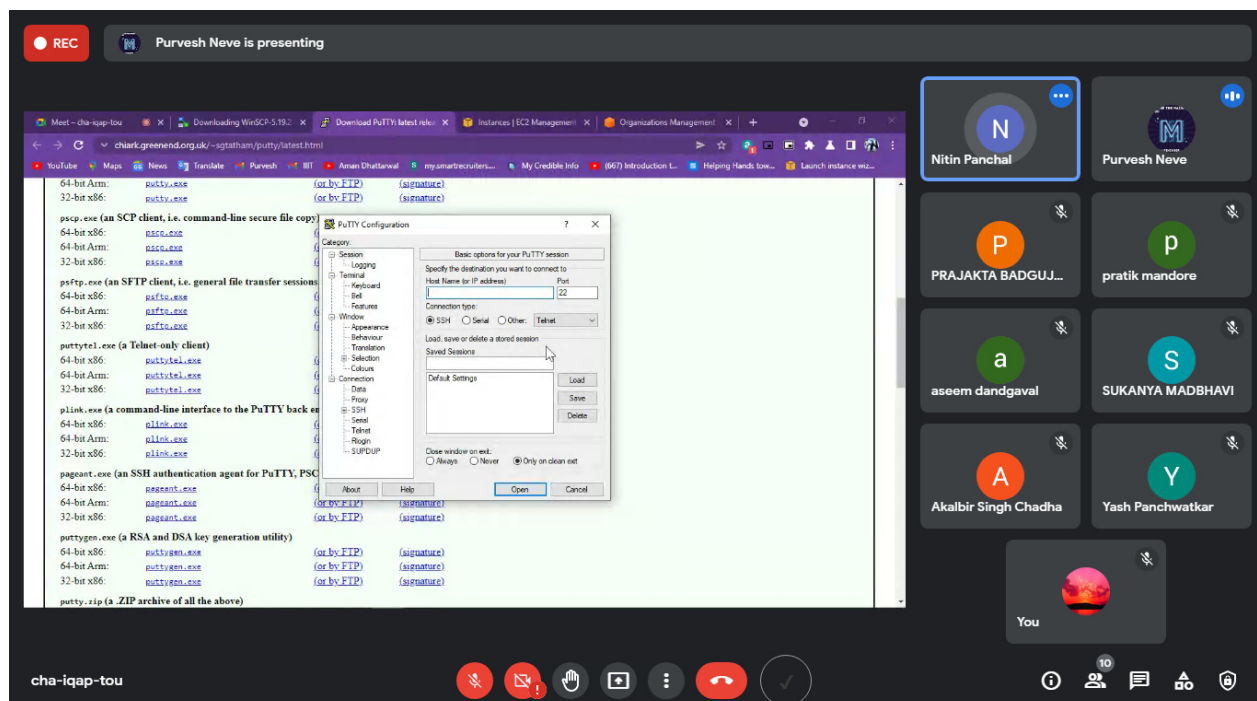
REC

Purvesh Neve is presenting

Meet – cha-iqap-tou | Downloading WinSCP-5.19.2 | Download PuTTY: latest relea | Instances | EC2 Management | Organizations Management

chiark.greenend.org.uk/~sgtatham/putty/latest.html

YouTube | Maps | News | Translate | Purvesh | WT | Aman Dhattarwal | my.smartrecruiters.... | My Credible Info | (667) Introduction t... | Helping Hands tow... | Launch instance wiz...

64-bit Arm: putty.exe (or by FTP) (signature)
32-bit x86: putty.exe (or by FTP) (signature)

pscp.exe (an SCP client, i.e. command-line secure file copy)
64-bit x86: pscp.exe
64-bit Arm: pscp.exe
32-bit x86: pscp.exe

psftp.exe (an SFTP client, i.e. general file transfer sessions
64-bit x86: psftp.exe
64-bit Arm: psftp.exe
32-bit x86: psftp.exe

puttytel.exe (a Telnet-only client)
64-bit x86: puttytel.exe
64-bit Arm: puttytel.exe
32-bit x86: puttytel.exe

plink.exe (a command-line interface to the PuTTY back en
64-bit x86: plink.exe
64-bit Arm: plink.exe
32-bit x86: plink.exe

pageant.exe (an SSH authentication agent for PuTTY, PSC
64-bit x86: pageant.exe
64-bit Arm: pageant.exe (or by FTP) (signature)
32-bit x86: pageant.exe (or by FTP) (signature)

puttygen.exe (a RSA and DSA key generation utility)
64-bit x86: puttygen.exe (or by FTP) (signature)
64-bit Arm: puttygen.exe (or by FTP) (signature)
32-bit x86: puttygen.exe (or by FTP) (signature)

putty.zip (a .ZIP archive of all the above)

PuTTY Configuration ? ×
Category:
Session
Logging
Terminal
Keyboard
Bell
Features
Window
Appearance
Behaviour
Translation
Selection
Colours
Connection
Data
Proxy
SSH
Serial
Telnet
Rlogin
SUPDUP
Basic options for your PuTTY session
Specify the destination you want to connect to
Host Name (or IP address) Port
22
Connection type:
SSH Serial Other: Telnet
Load, save or delete a stored session
Saved Sessions
Default Settings
Load
Save
Delete
Close window on exit:
Always Never Only on clean exit
About Help Open Cancel

N Nitin Panchal
Purvesh Neve
P PRAJAKTA BADGUJ...
p pratik mandore
a aseem dandgaval
S SUKANYA MADBHAVI
A Akalbir Singh Chadha
Y Yash Panchwatkar
You

cha-iqap-tou
10